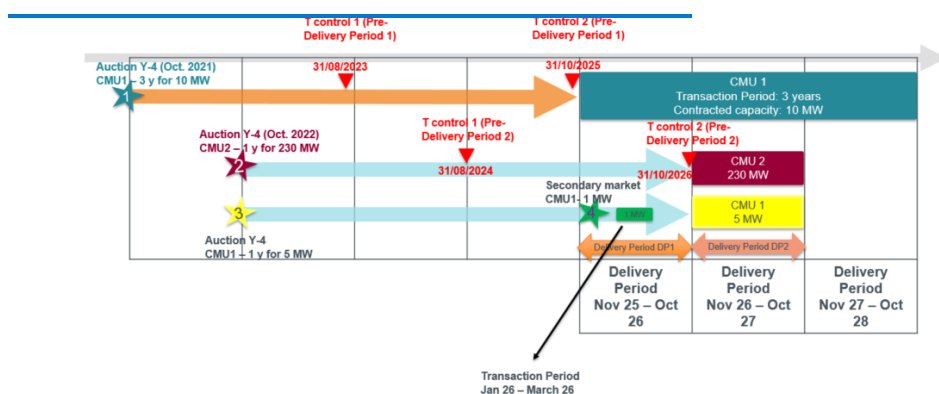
T control 1 (Pre-Delivery Period 1)

T control 2 (Pre-Delivery Period 1)

Auction Y-4 (Oct. 2021)
CMU1 – 3 y for 10 MW

31/08/2023

31/10/2025

1

CMU 1
Transaction Period: 3 years
Contracted capacity: 10 MW

Auction Y-4 (Oct. 2022)
CMU2 – 1 y for 230 MW

T control 1 (Pre-Delivery Period 2)

T control 2 (Pre-Delivery Period 2)

2

31/08/2024

31/10/2026

CMU 2
230 MW

Secondary market
CMU1- 1 MW

3

4

1 MW

CMU 1
5 MW

Auction Y-4
CMU1 – 1 y for 5 MW

Delivery Period DP1

Delivery Period DP2

Delivery Period Nov 25 – Oct 26

Delivery Period Nov 26 – Oct 27

Delivery Period Nov 27 – Oct 28

Transaction Period
Jan 26 – March 26